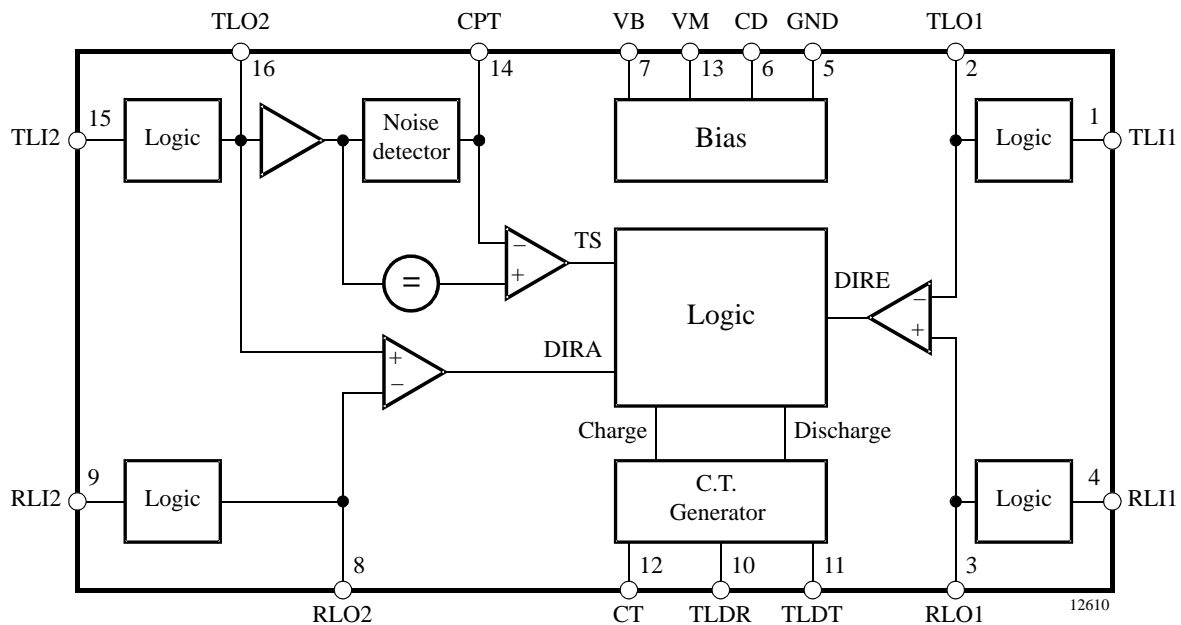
TLO2
CPT
VB
VM
CD
GND
TLO1
16
14
7
13
6
5
2
15
TLI2
Logic
Noise detector
Bias
Logic
1
TLI1
–
+
TS
=
DIRE
Logic
–
+
+
–
DIRA
Charge
Discharge
9
RLI2
Logic
C.T. Generator
Logic
4
RLI1
8
12
10
11
3
RLO2
CT
TLDR
TLDT
RLO1
12610